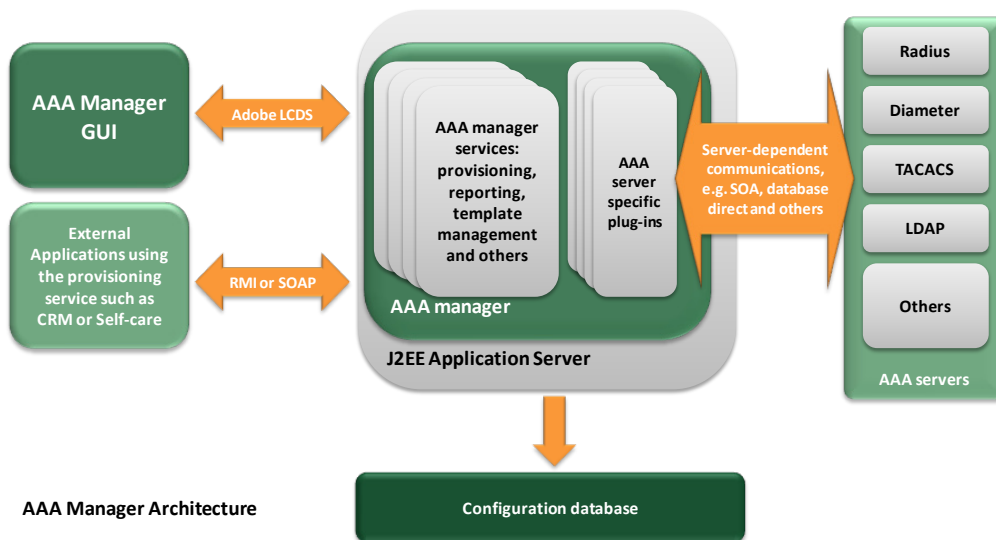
AAA Manager GUI

Adobe LCDS

External Applications using the provisioning service such as CRM or Self-care

RMI or SOAP

AAA manager services: provisioning, reporting, template management and others

AAA server specific plug-ins

AAA manager

J2EE Application Server

Server-dependent communications, e.g. SOA, database direct and others

Radius

Diameter

TACACS

LDAP

Others

AAA servers

Configuration database

AAA Manager Architecture